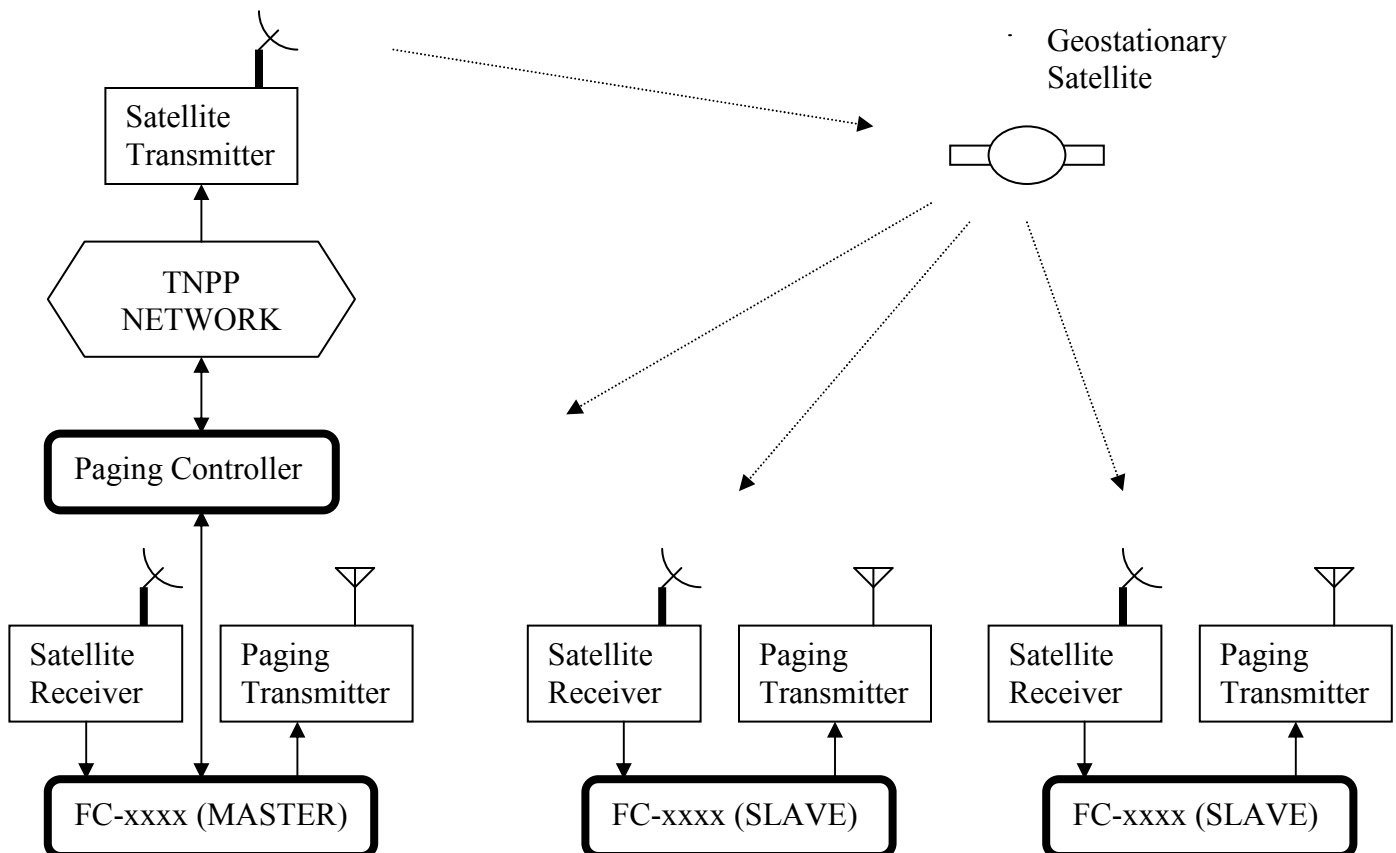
Geostationary Satellite

Satellite Transmitter

TNPP NETWORK

Paging Controller

Satellite Receiver

Paging Transmitter

FC-xxxx (MASTER)

Satellite Receiver

Paging Transmitter

FC-xxxx (SLAVE)

Satellite Receiver

Paging Transmitter

FC-xxxx (SLAVE)